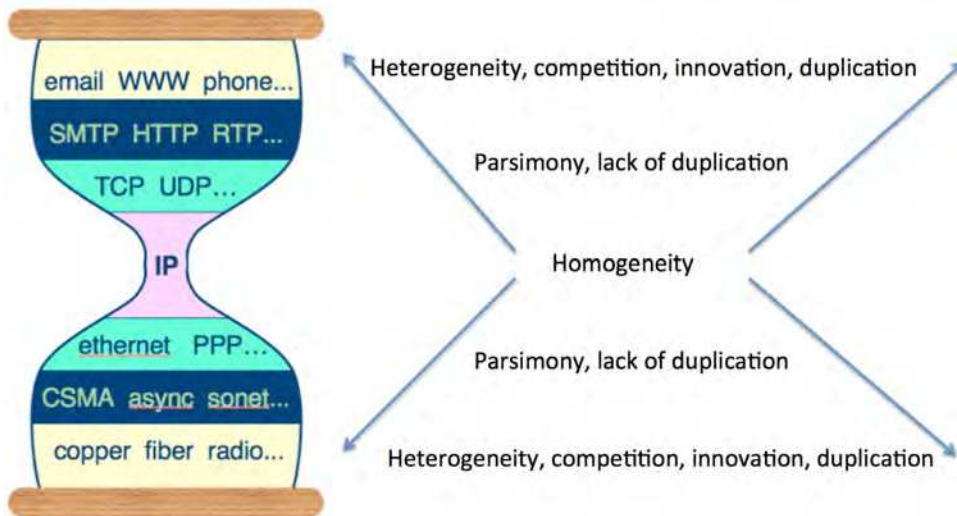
email WWW phone...
SMTP HTTP RTP...
TCP UDP...
IP
ethernet PPP...
CSMA async sonet...
copper fiber radio...

Heterogeneity, competition, innovation, duplication

Parsimony, lack of duplication

Homogeneity

Parsimony, lack of duplication

Heterogeneity, competition, innovation, duplication